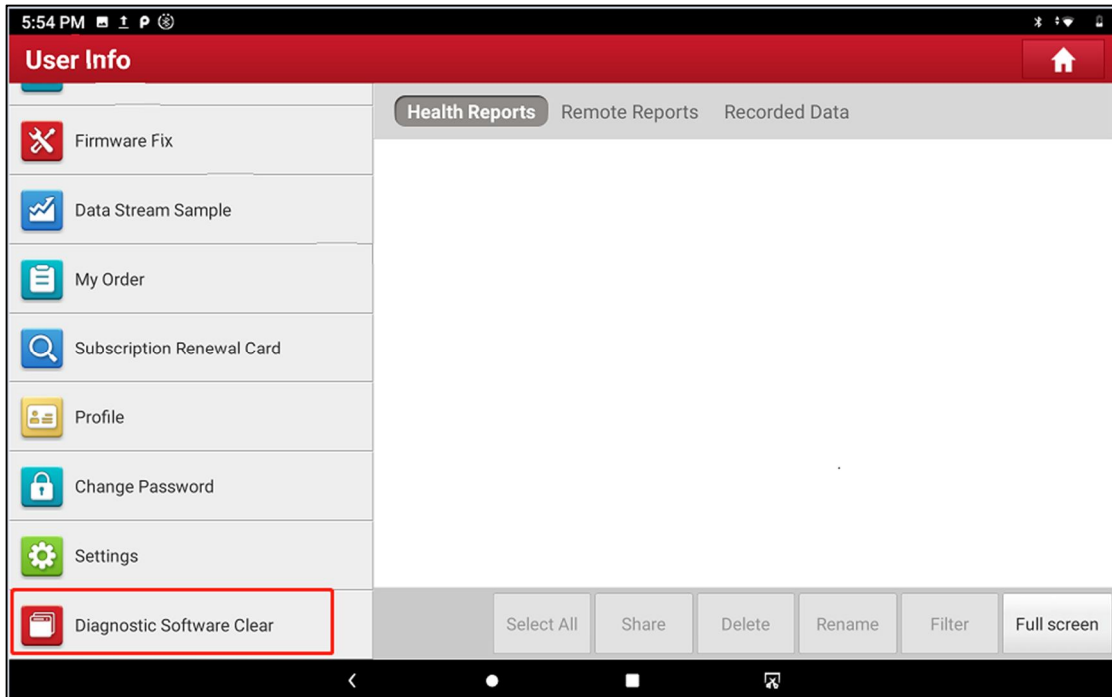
5:54 PM

User Info

Firmware Fix

Data Stream Sample

My Order

Subscription Renewal Card

Profile

Change Password

Settings

Diagnostic Software Clear

Health Reports Remote Reports Recorded Data

Select All Share Delete Rename Filter Full screen